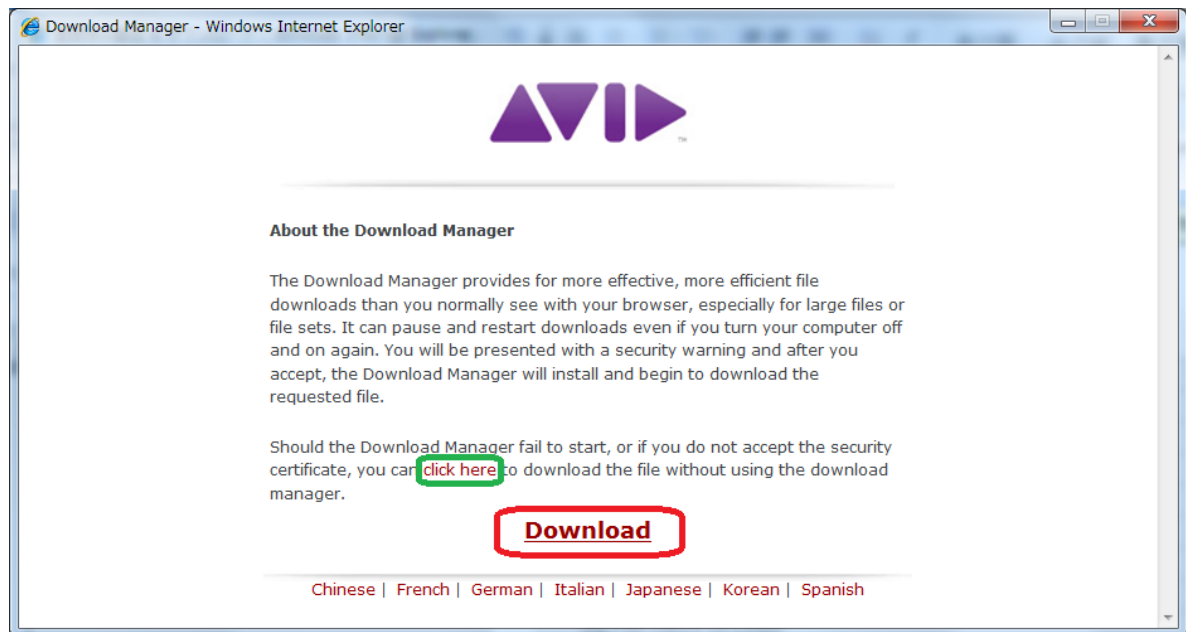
Download Manager - Windows Internet Explorer

AVID

About the Download Manager

The Download Manager provides for more effective, more efficient file downloads than you normally see with your browser, especially for large files or file sets. It can pause and restart downloads even if you turn your computer off and on again. You will be presented with a security warning and after you accept, the Download Manager will install and begin to download the requested file.

Should the Download Manager fail to start, or if you do not accept the security certificate, you can click here to download the file without using the download manager.

Download

Chinese | French | German | Italian | Japanese | Korean | Spanish